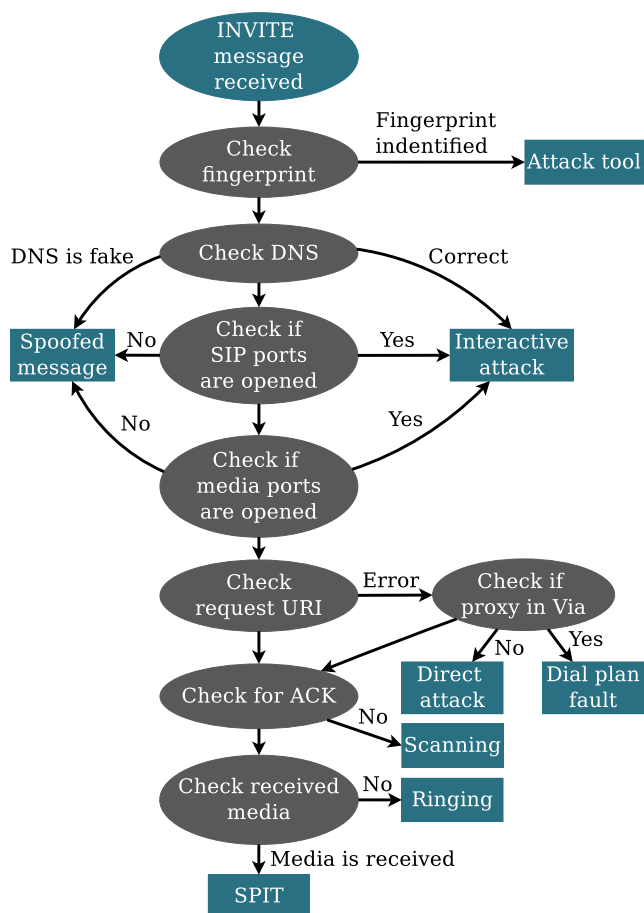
INVITE message received

Check fingerprint

Fingerprint indentified

Attack tool

Check DNS

DNS is fake

Correct

Spoofed message

No

Check if SIP ports are opened

Yes

Interactive attack

No

Yes

Check if media ports are opened

Check request URI

Error

Check if proxy in Via

No

Yes

Direct attack

Dial plan fault

Check for ACK

No

Scanning

Check received media

No

Ringing

Media is received

SPIT